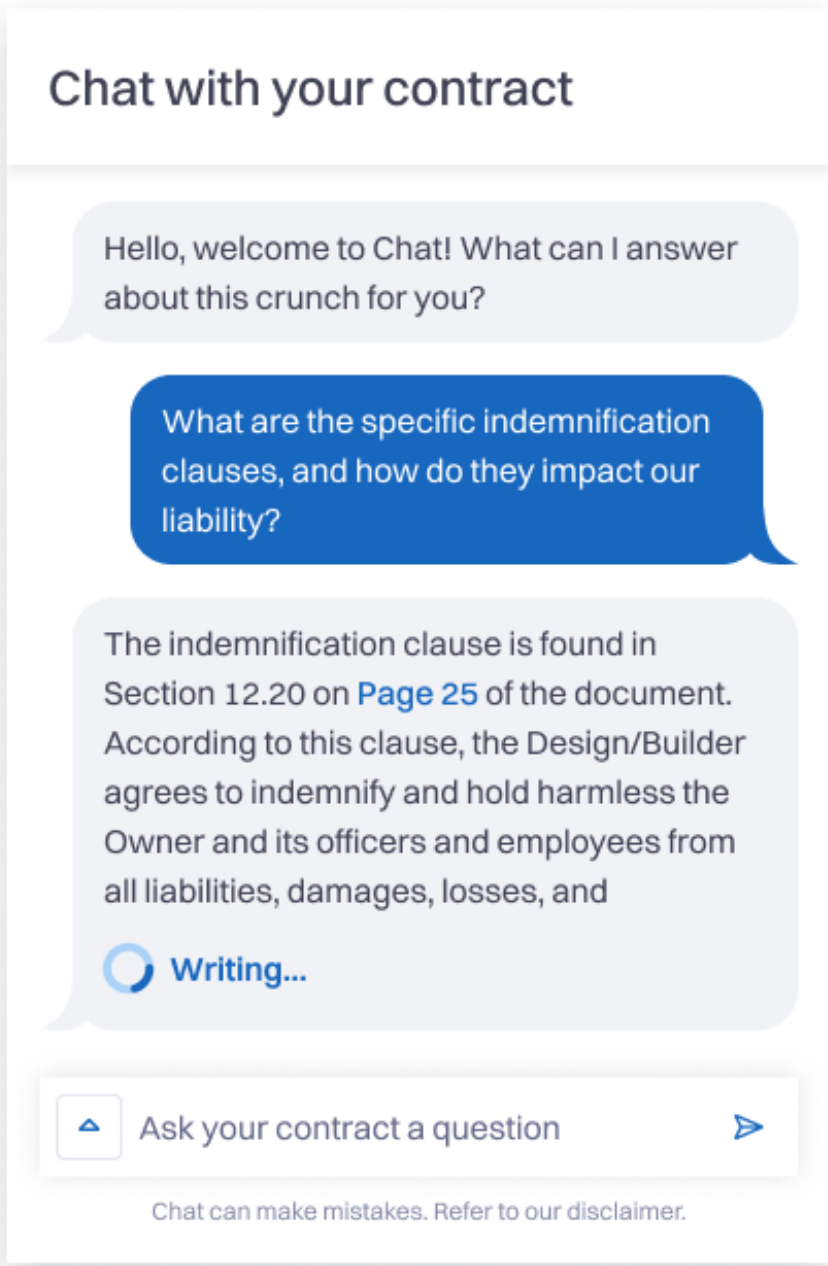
Chat with your contract

Hello, welcome to Chat! What can I answer about this crunch for you?

What are the specific indemnification clauses, and how do they impact our liability?

The indemnification clause is found in Section 12.20 on Page 25 of the document. According to this clause, the Design/Builder agrees to indemnify and hold harmless the Owner and its officers and employees from all liabilities, damages, losses, and

Writing...

Ask your contract a question

Chat can make mistakes. Refer to our disclaimer.